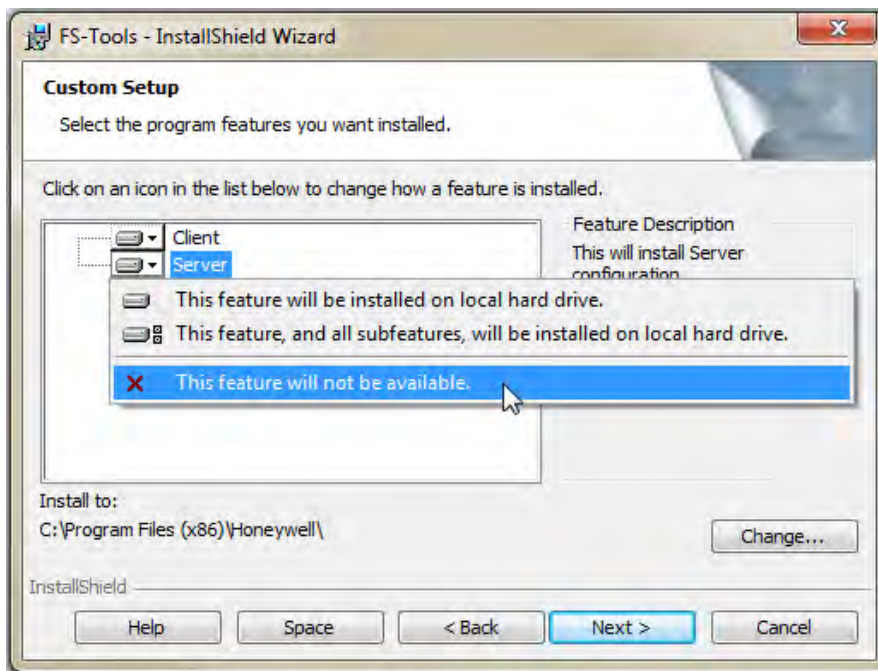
FS-Tools - InstallShield Wizard

Custom Setup

Select the program features you want installed.

Click on an icon in the list below to change how a feature is installed.

Client
Server

Feature Description

This will install Server configuration

This feature will be installed on local hard drive.

This feature, and all subfeatures, will be installed on local hard drive.

This feature will not be available.

Install to:

C:\Program Files (x86)\Honeywell\

Change...

InstallShield

Help
Space
< Back
Next >
Cancel